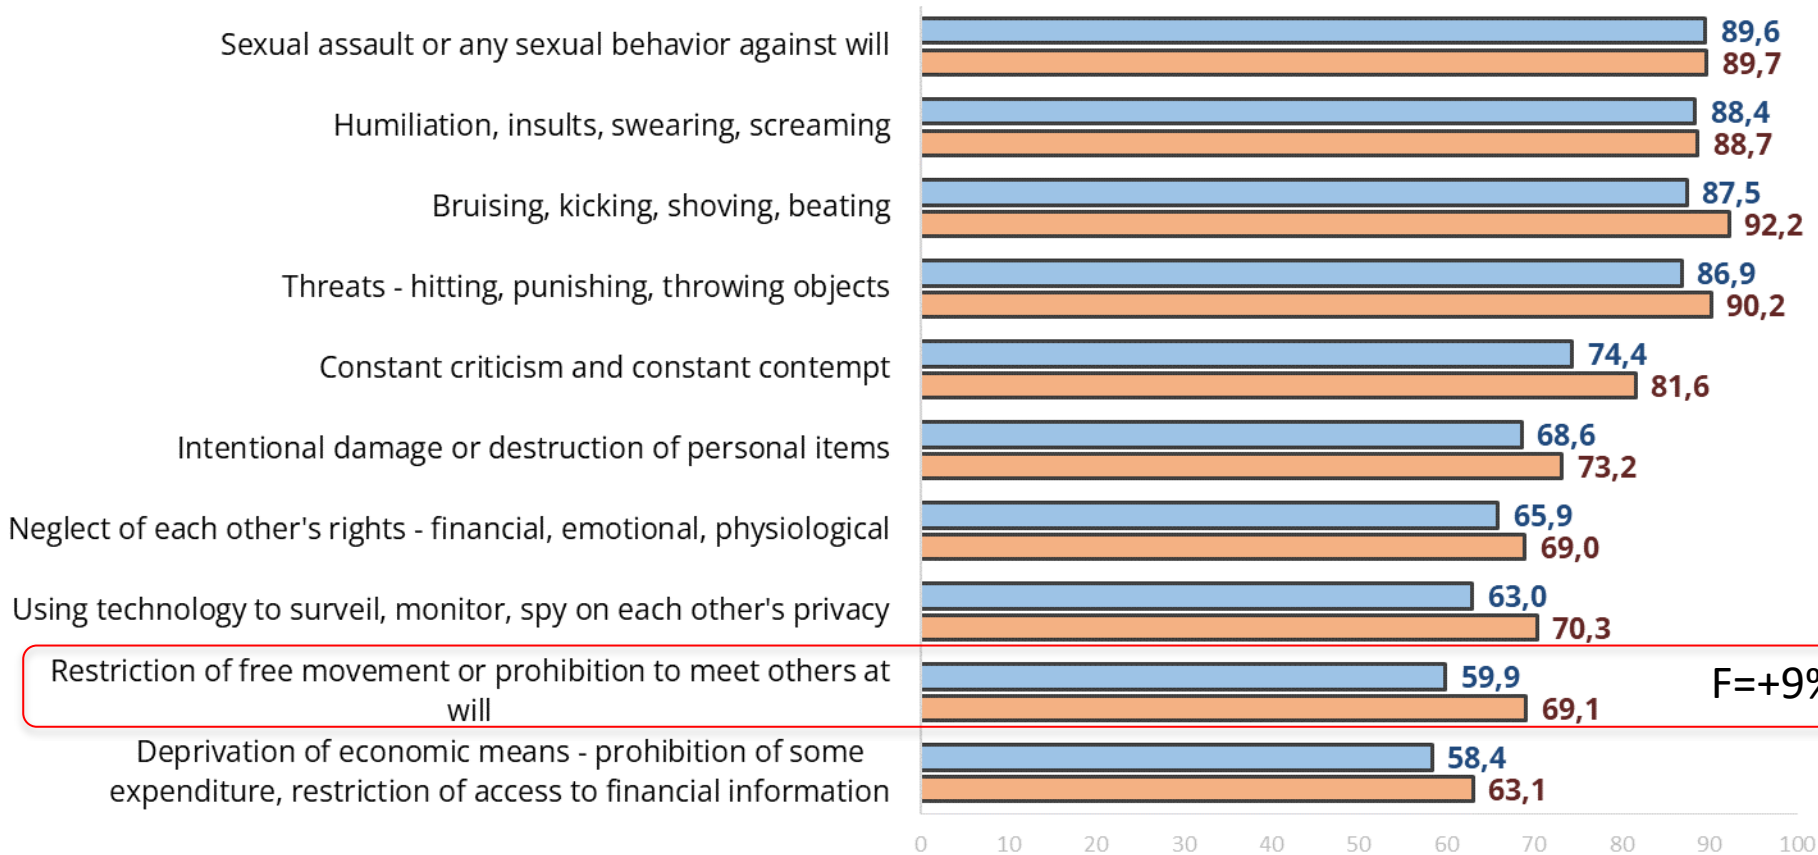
Sexual assault or any sexual behavior against will 89,6 89,7

Humiliation, insults, swearing, screaming 88,4 88,7

Bruising, kicking, shoving, beating 87,5 92,2

Threats - hitting, punishing, throwing objects 86,9 90,2

Constant criticism and constant contempt 74,4 81,6

Intentional damage or destruction of personal items 68,6 73,2

Neglect of each other's rights - financial, emotional, physiological 65,9 69,0

Using technology to surveil, monitor, spy on each other's privacy 63,0 70,3

Restriction of free movement or prohibition to meet others at will 59,9 69,1 F=+9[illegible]

Deprivation of economic means - prohibition of some expenditure, restriction of access to financial information 58,4 63,1

0 10 20 30 40 50 60 70 80 90 100